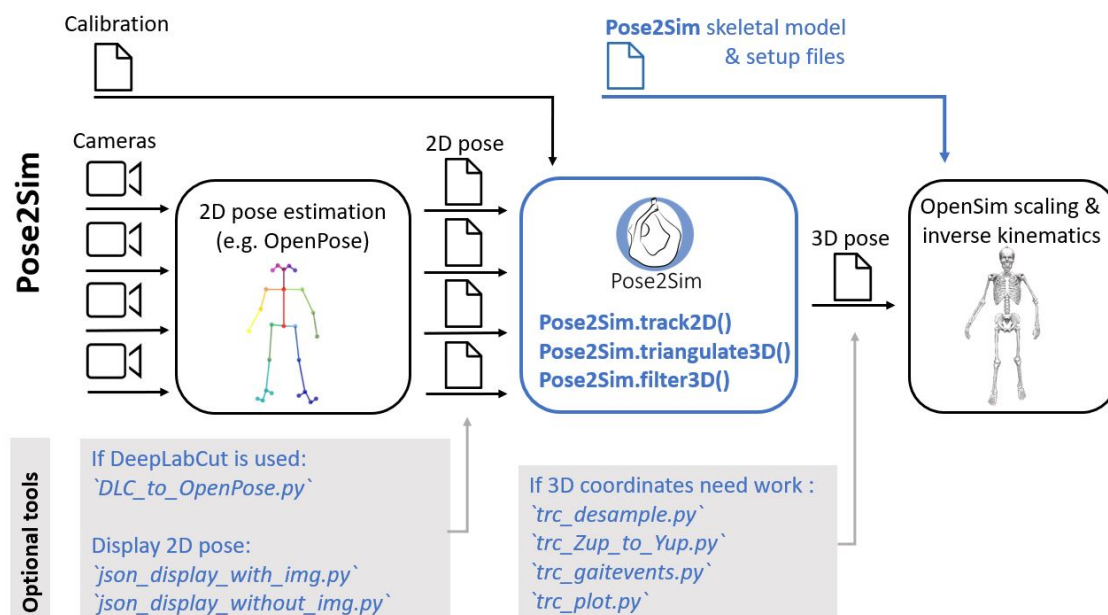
Calibration

Pose2Sim skeletal model & setup files

Pose2Sim

Cameras

2D pose

2D pose estimation (e.g. OpenPose)

Pose2Sim

Pose2Sim.track2D()
Pose2Sim.triangulate3D()
Pose2Sim.filter3D()

3D pose

OpenSim scaling & inverse kinematics

Optional tools

If DeepLabCut is used:
`DLC_to_OpenPose.py`

Display 2D pose:
`json_display_with_img.py`
`json_display_without_img.py`

If 3D coordinates need work :
`trc_desample.py`
`trc_Zup_to_Yup.py`
`trc_gaitevents.py`
`trc_plot.py`